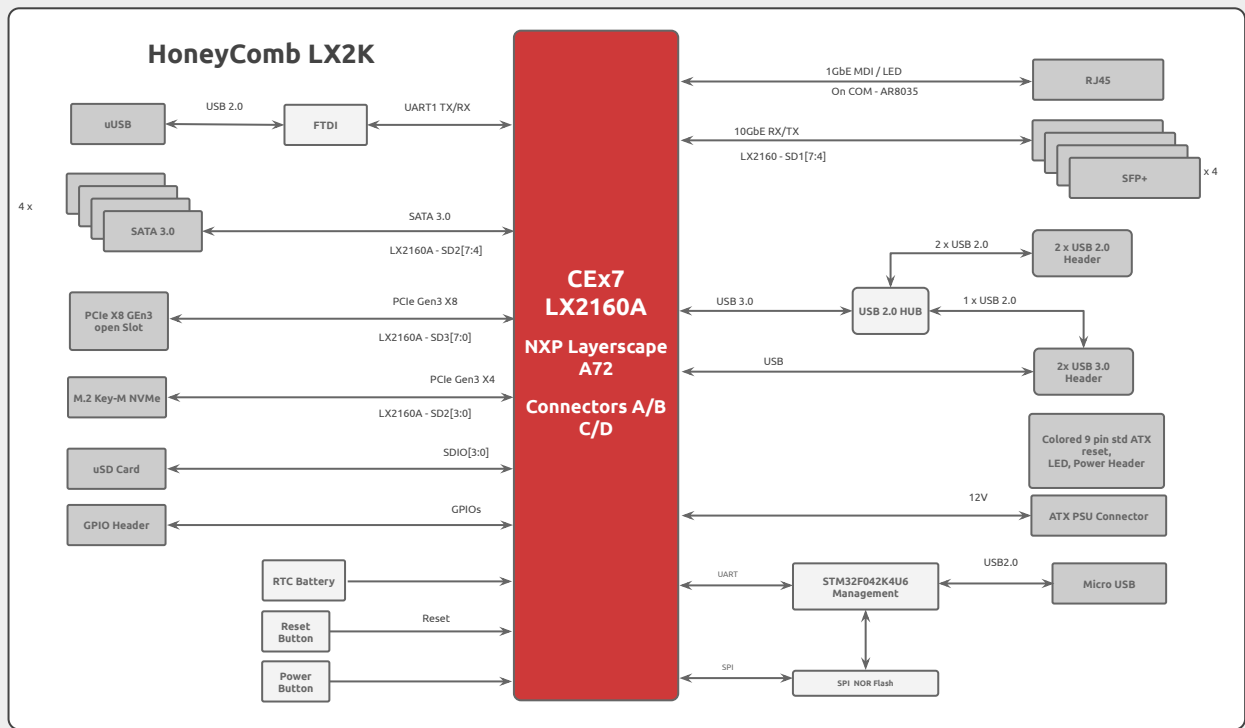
HoneyComb LX2K

uUSB

USB 2.0

FTDI

UART1 TX/RX

4 x

SATA 3.0

SATA 3.0

LX2160A - SD2[7:4]

PCIe X8 GEn3 open Slot

PCIe Gen3 X8

LX2160A - SD3[7:0]

M.2 Key-M NVMe

PCIe Gen3 X4

LX2160A - SD2[3:0]

uSD Card

SDIO[3:0]

GPIO Header

GPIOs

RTC Battery

Reset Button

Reset

Power Button

CEx7
LX2160A

NXP Layerscape A72

Connectors A/B C/D

1GbE MDI / LED

On COM - AR8035

RJ45

10GbE RX/TX

LX2160 - SD1[7:4]

SFP+

x 4

2 x USB 2.0

2 x USB 2.0 Header

USB 3.0

USB 2.0 HUB

1 x USB 2.0

USB

2x USB 3.0 Header

Colored 9 pin std ATX reset, LED, Power Header

12V

ATX PSU Connector

UART

STM32F042K4U6 Management

USB2.0

Micro USB

SPI

SPI NOR Flash